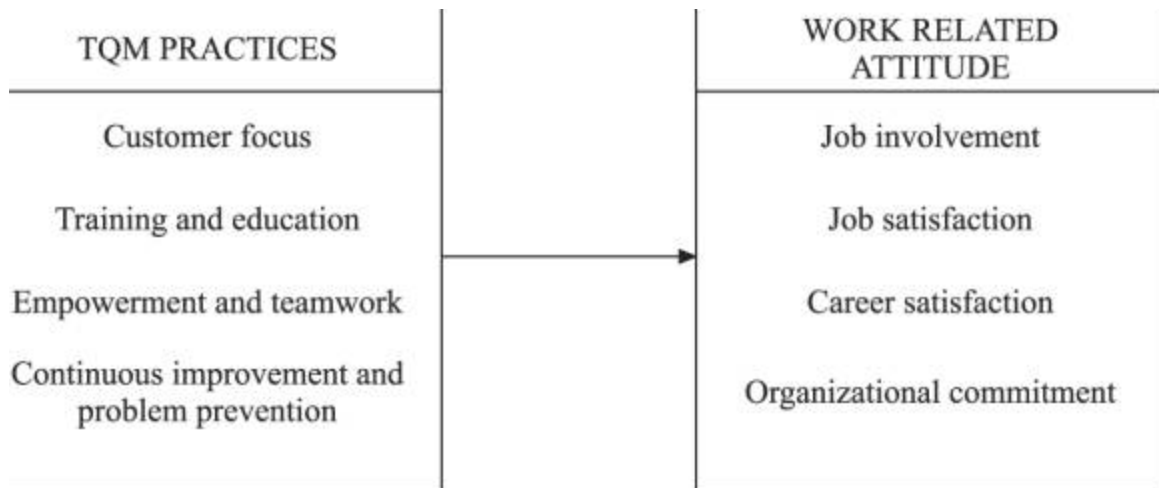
TQM PRACTICES

Customer focus

Training and education

Empowerment and teamwork

Continuous improvement and problem prevention

WORK RELATED ATTITUDE

Job involvement

Job satisfaction

Career satisfaction

Organizational commitment